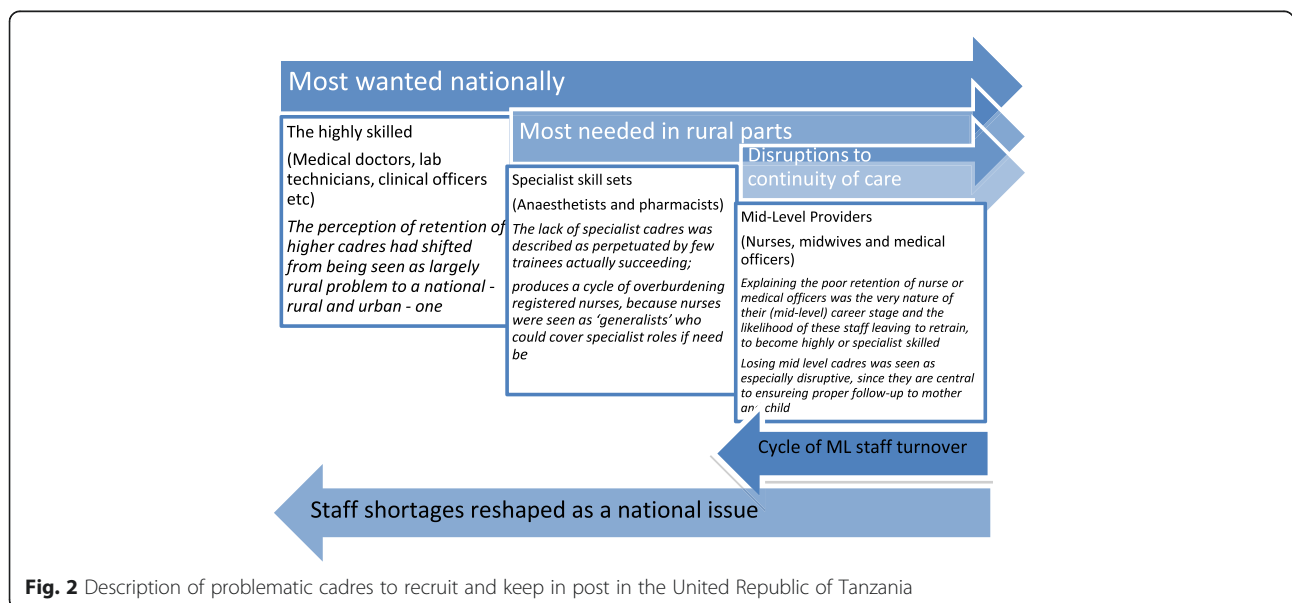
Most wanted nationally

Most needed in rural parts

Disruptions to continuity of care

The highly skilled

(Medical doctors, lab technicians, clinical officers etc)

*The perception of retention of higher cadres had shifted from being seen as largely rural problem to a national - rural and urban - one*

Specialist skill sets

(Anaesthetists and pharmacists)

*The lack of specialist cadres was described as perpetuated by few trainees actually succeeding;*

*produces a cycle of overburdening registered nurses, because nurses were seen as 'generalists' who could cover specialist roles if need be*

Mid-Level Providers

(Nurses, midwives and medical officers)

*Explaining the poor retention of nurse or medical officers was the very nature of their (mid-level) career stage and the likelihood of these staff leaving to retrain, to become highly or specialist skilled*

*Losing mid level cadres was seen as especially disruptive, since they are central to ensureing proper follow-up to mother an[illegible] child*

Cycle of ML staff turnover

Staff shortages reshaped as a national issue

**Fig. 2** Description of problematic cadres to recruit and keep in post in the United Republic of Tanzania